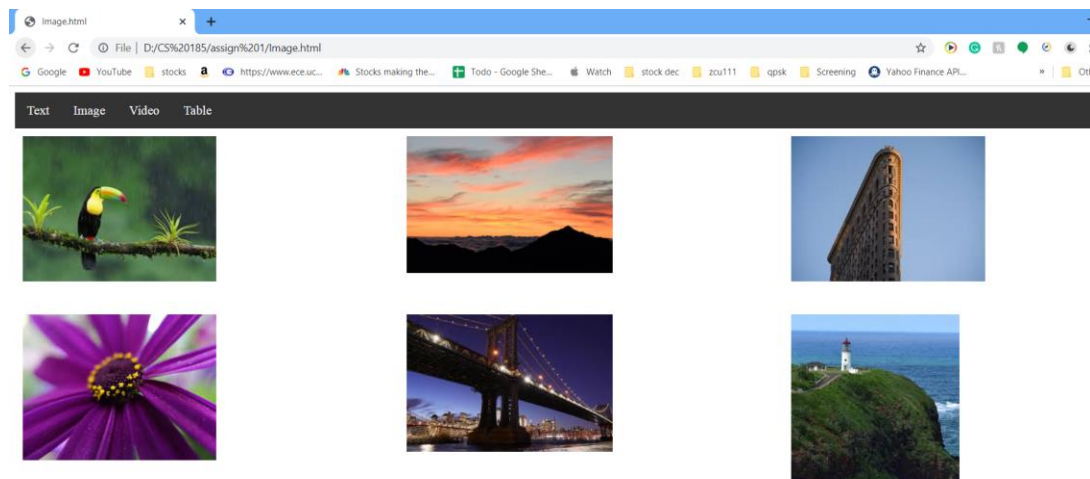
Image.html × +

File | D:/CS%20185/assign%201/Image.html

Google YouTube stocks https://www.ece.uc... Stocks making the... Todo - Google She... Watch stock dec zcu111 qpsk Screening Yahoo Finance API... » Ot

Text Image Video Table